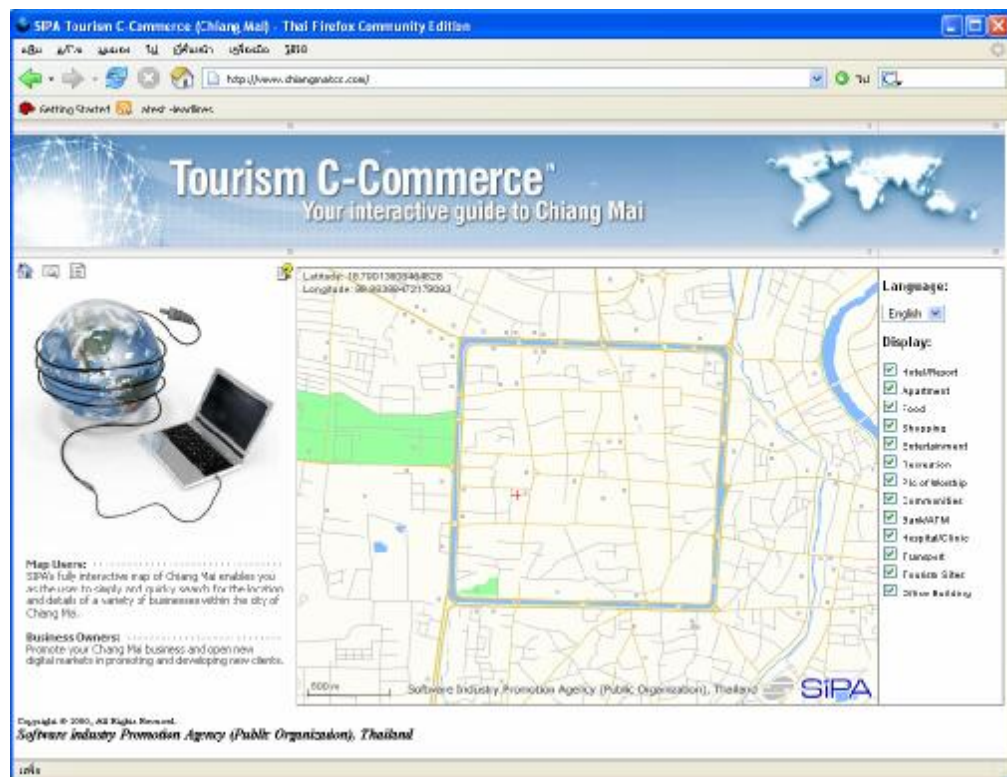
SIPA Tourism C Commerce (Chiang Mai) - Thai Firefox Community Edition

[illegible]

http://www.chiangmaitcc.com/

Getting Started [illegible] Headlines

Tourism C-Commerce™
Your interactive guide to Chiang Mai

Latitude: 18.79013835464828
Longitude: 98.99339472179993

Language:
English

Display:
Hotel/Resort
Apartment
Food
Shopping
Entertainment
Recreation
Plc of Worship
Communities
Bank/ATM
Hospital/Clinic
Transport
Tourism Sites
Office Building

Map Users:
SIPA's fully interactive map of Chiang Mai enables you as the user to simply and quickly search for the location and details of a variety of businesses within the city of Chiang Mai.

Business Owners:
Promote your Chang Mai business and open new digital markets in promoting and developing new clients.

500m

Software Industry Promotion Agency (Public Organization), Thailand SIPA

Copyright © 2010, All Rights Reserved.
Software Industry Promotion Agency (Public Organization), Thailand

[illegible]